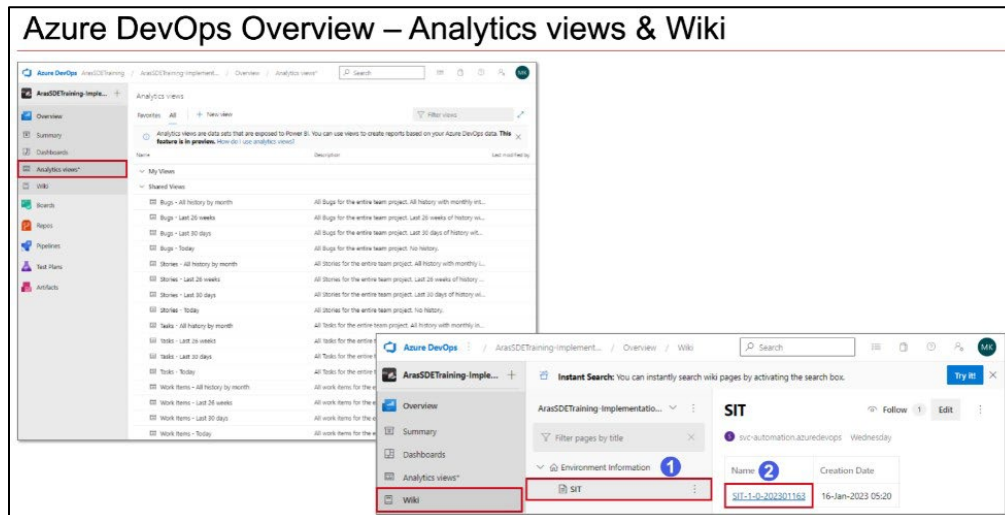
Azure DevOps Overview – Analytics views & Wiki

Azure DevOps ArasSDETraining / ArasSDETraining-Implement... / Overview / Analytics views* Search MK

ArasSDETraining-Imple... +

Overview
Summary
Dashboards
Analytics views*
Wiki
Boards
Repos
Pipelines
Test Plans
Artifacts

Analytics views

Favorites All + New view Filter views

Analytics views are data sets that are exposed to Power BI. You can use views to create reports based on your Azure DevOps data. This feature is in preview. How do I use analytics views?

Name Description Last modified by

My Views
Shared Views

| Name | Description |
|---|---|
| Bugs - All history by month | All Bugs for the entire team project. All history with monthly int... |
| Bugs - Last 26 weeks | All Bugs for the entire team project. Last 26 weeks of history wi... |
| Bugs - Last 30 days | All Bugs for the entire team project. Last 30 days of history wit... |
| Bugs - Today | All Bugs for the entire team project. No history. |
| Stories - All history by month | All Stories for the entire team project. All history with monthly i... |
| Stories - Last 26 weeks | All Stories for the entire team project. Last 26 weeks of history ... |
| Stories - Last 30 days | All Stories for the entire team project. Last 30 days of history wi... |
| Stories - Today | All Stories for the entire team project. No history. |
| Tasks - All history by month | All Tasks for the entire team project. All history with monthly in... |
| Tasks - Last 26 weeks | All Tasks for the entire t |
| Tasks - Last 30 days | All Tasks for the entire t |
| Tasks - Today | All Tasks for the entire t |
| Work Items - All history by month | All work items for the e |
| Work Items - Last 26 weeks | All work items for the e |
| Work Items - Last 30 days | All work items for the e |
| Work Items - Today | All work items for the e |

Azure DevOps / ArasSDETraining-Implement... / Overview / Wiki Search MK

ArasSDETraining-Imple... +

Instant Search: You can instantly search wiki pages by activating the search box. Try it!

Overview
Summary
Dashboards
Analytics views*
Wiki

ArasSDETraining-Implementatio...

Filter pages by title

Environment Information 1
SIT

SIT Follow 1 Edit

svc-automation.azuredevops Wednesday

| Name 2 | Creation Date |
|---|---|
| SIT-1-0-202301163 | 16-Jan-2023 05:20 |